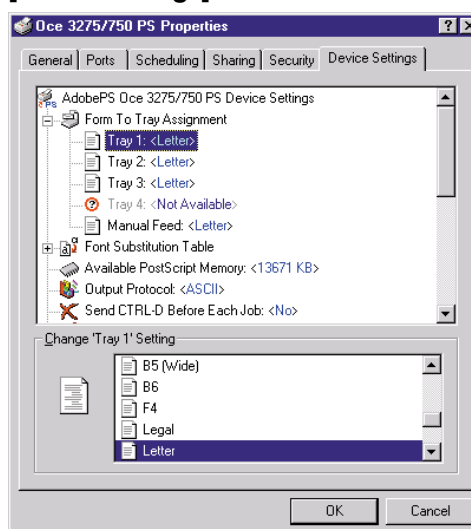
Oce 3275/750 PS Properties

?

X

General | Ports | Scheduling | Sharing | Security | Device Settings

AdobePS Oce 3275/750 PS Device Settings
Form To Tray Assignment
Tray 1: <Letter>
Tray 2: <Letter>
Tray 3: <Letter>
Tray 4: <Not Available>
Manual Feed: <Letter>
Font Substitution Table
Available PostScript Memory: <13671 KB>
Output Protocol: <ASCII>
Send CTRL-D Before Each Job: <No>

Change 'Tray 1' Setting

B5 (Wide)
B6
F4
Legal
Letter

OK

Cancel